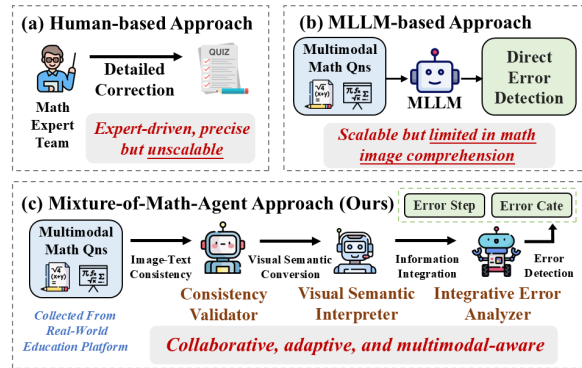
(a) Human-based Approach

QUIZ

Detailed Correction

Math Expert Team

Expert-driven, precise but unscalable

(b) MLLM-based Approach

Multimodal Math Qns

MLLM

Direct Error Detection

Scalable but limited in math image comprehension

(c) Mixture-of-Math-Agent Approach (Ours)

Error Step

Error Cate

Multimodal Math Qns

Collected From Real-World Education Platform

Image-Text Consistency

Consistency Validator

Visual Semantic Conversion

Visual Semantic Interpreter

Information Integration

Integrative Error Analyzer

Error Detection

Collaborative, adaptive, and multimodal-aware